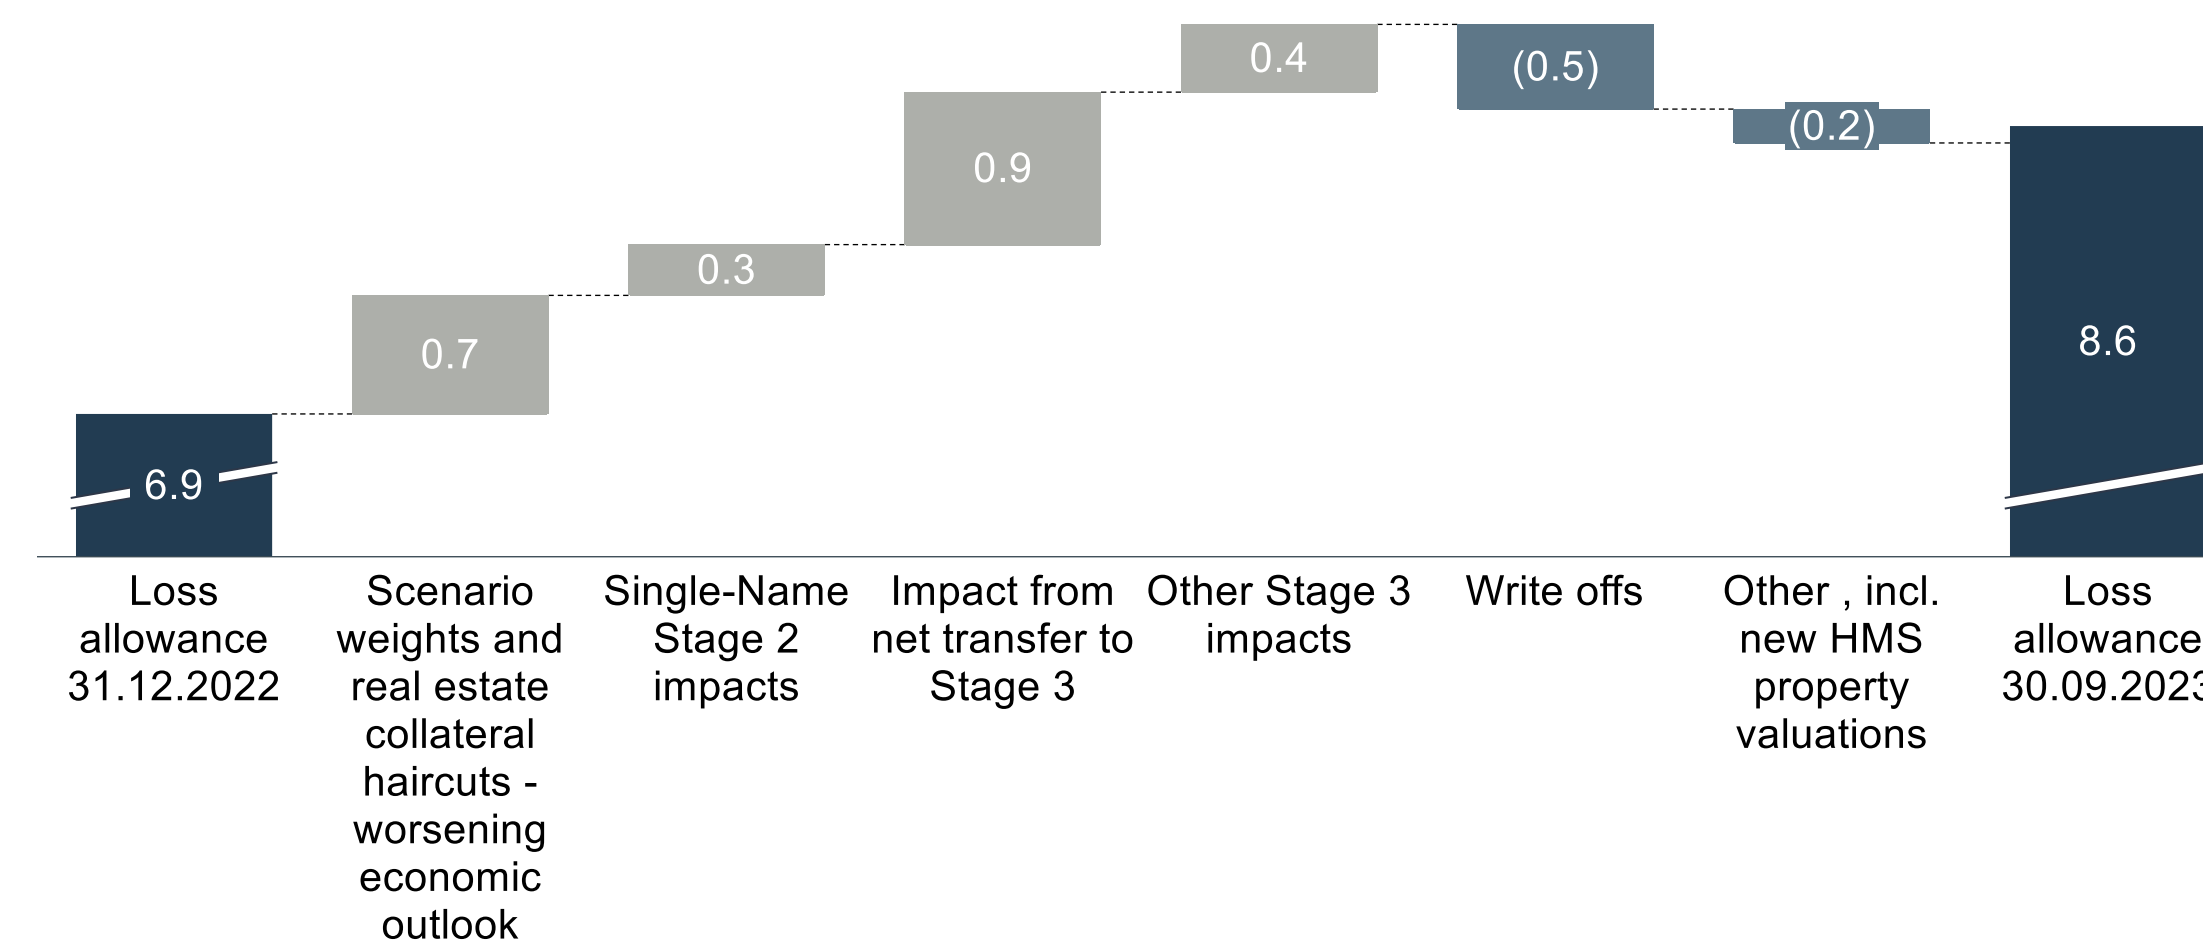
6.9

0.7

0.3

0.9

0.4

(0.5)

(0.2)

8.6

Loss allowance 31.12.2022

Scenario weights and real estate collateral haircuts - worsening economic outlook

Single-Name Stage 2 impacts

Impact from net transfer to Stage 3

Other Stage 3 impacts

Write offs

Other , incl. new HMS property valuations

Loss allowance 30.09.202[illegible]